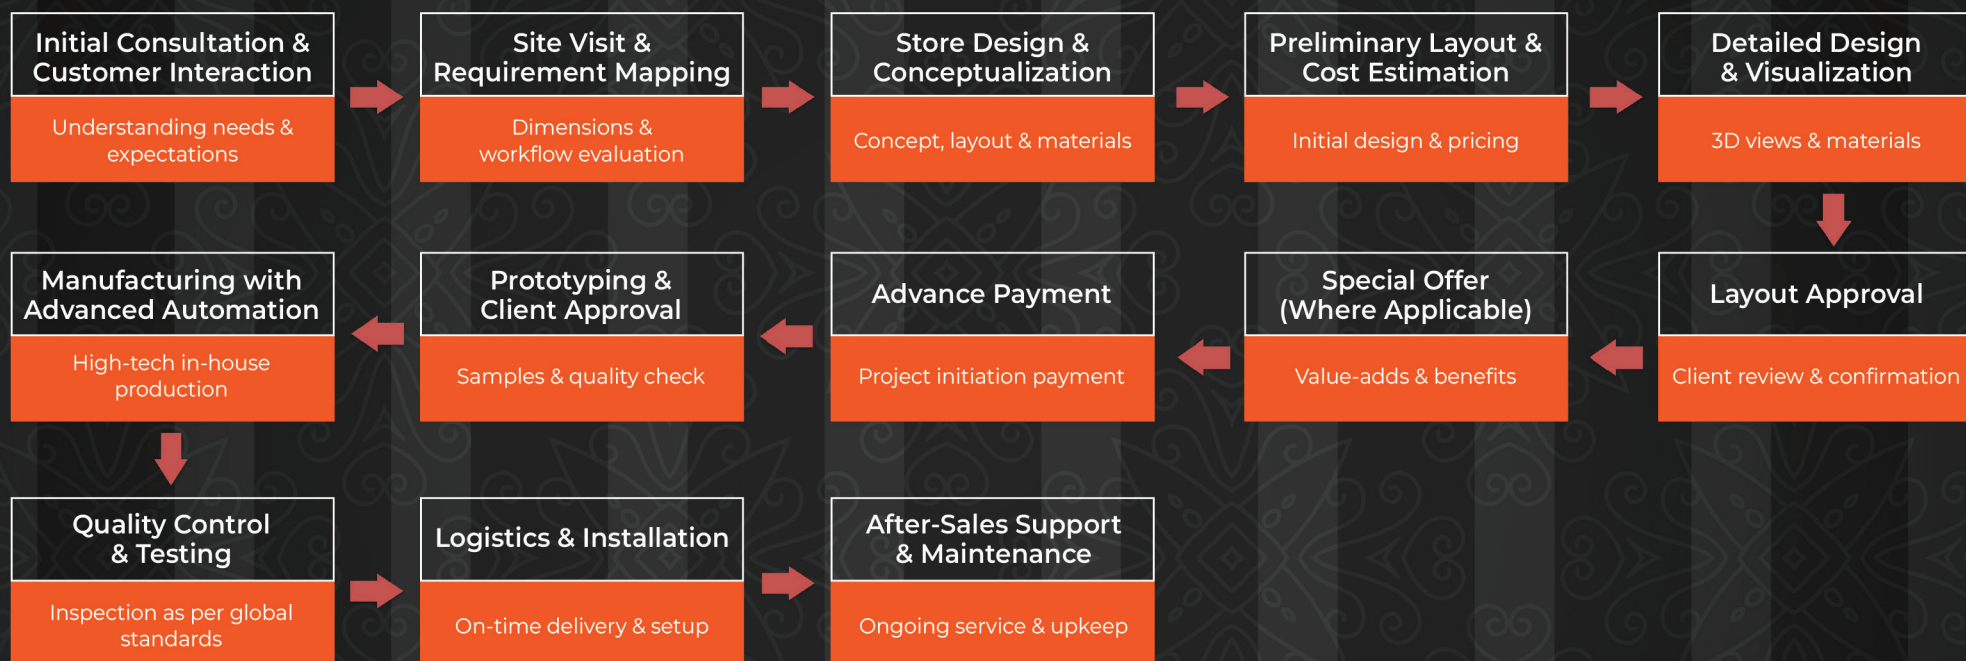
Initial Consultation & Customer Interaction

Understanding needs & expectations

Site Visit & Requirement Mapping

Dimensions & workflow evaluation

Store Design & Conceptualization

Concept, layout & materials

Preliminary Layout & Cost Estimation

Initial design & pricing

Detailed Design & Visualization

3D views & materials

Layout Approval

Client review & confirmation

Special Offer (Where Applicable)

Value-adds & benefits

Advance Payment

Project initiation payment

Prototyping & Client Approval

Samples & quality check

Manufacturing with Advanced Automation

High-tech in-house production

Quality Control & Testing

Inspection as per global standards

Logistics & Installation

On-time delivery & setup

After-Sales Support & Maintenance

Ongoing service & upkeep